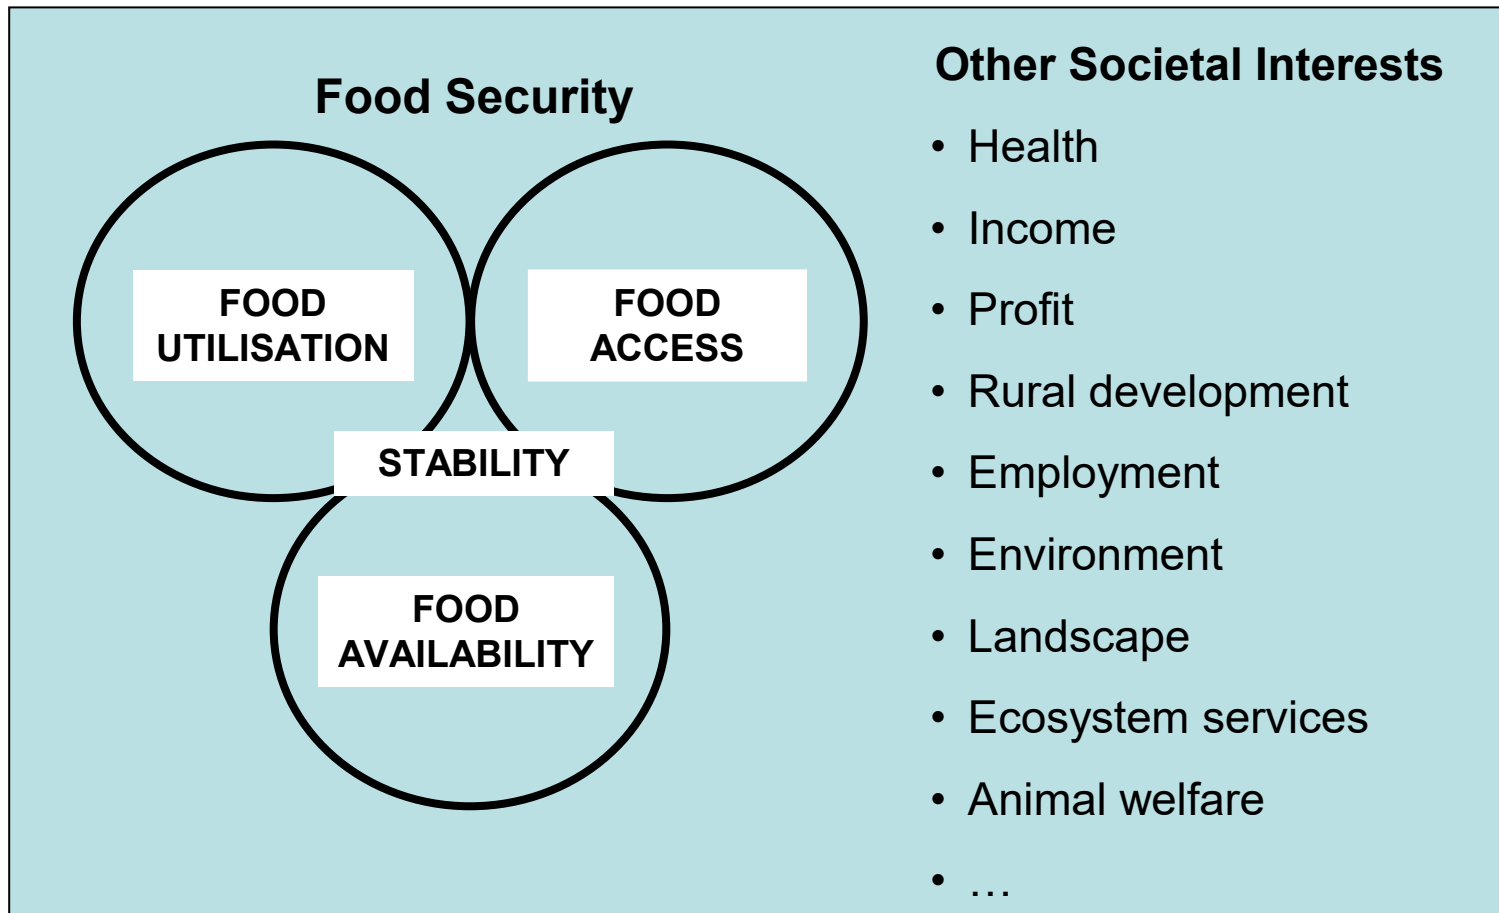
Food Security

FOOD UTILISATION

FOOD ACCESS

STABILITY

FOOD AVAILABILITY

Other Societal Interests

- Health
- Income
- Profit
- Rural development
- Employment
- Environment
- Landscape
- Ecosystem services
- Animal welfare
- …